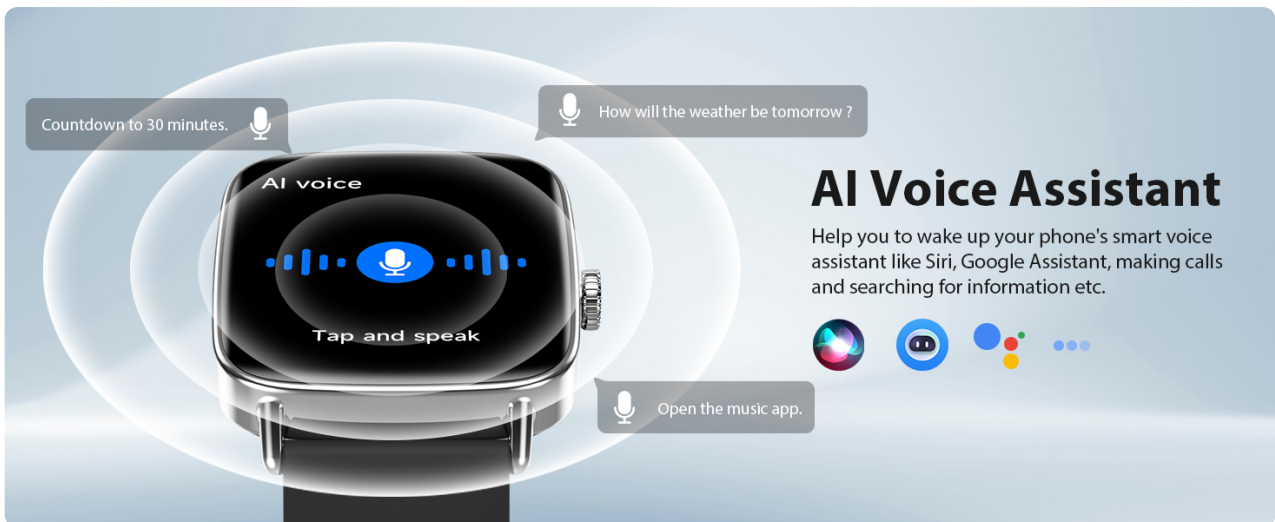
Countdown to 30 minutes.

How will the weather be tomorrow ?

AI voice

Tap and speak

Open the music app.

AI Voice Assistant

Help you to wake up your phone's smart voice assistant like Siri, Google Assistant, making calls and searching for information etc.